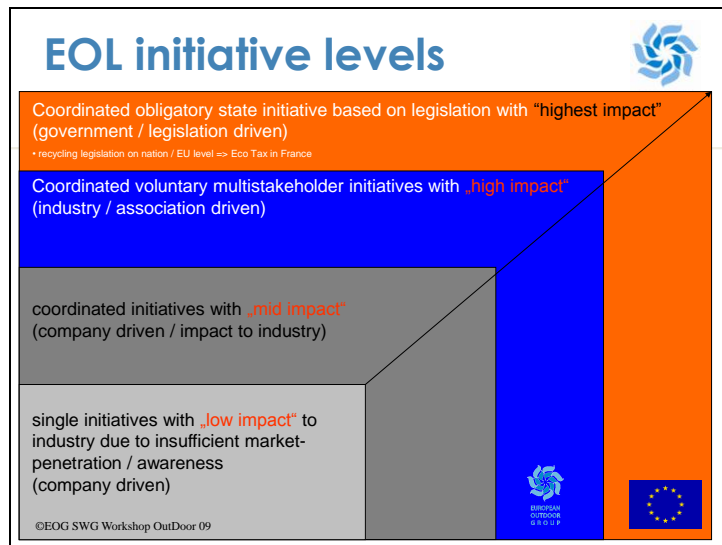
EOL initiative levels

Coordinated obligatory state initiative based on legislation with "highest impact" (government / legislation driven)

• recycling legislation on nation / EU level => Eco Tax in France

Coordinated voluntary multistakeholder initiatives with „high impact" (industry / association driven)

coordinated initiatives with „mid impact" (company driven / impact to industry)

single initiatives with „low impact" to industry due to insufficient market-penetration / awareness (company driven)

EUROPEAN OUTDOOR GROUP

©EOG SWG Workshop OutDoor 09